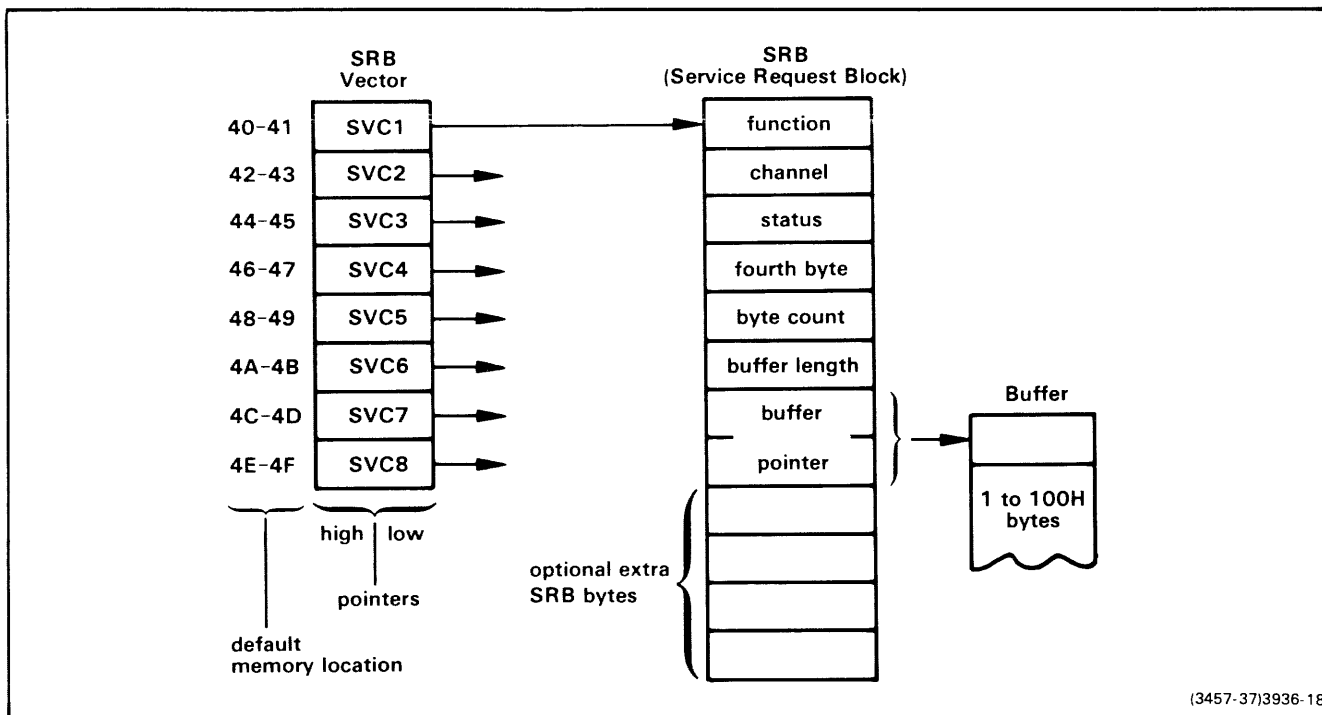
SRB
Vector

SRB
(Service Request Block)

40-41
SVC1
function

42-43
SVC2
channel

44-45
SVC3
status

46-47
SVC4
fourth byte

48-49
SVC5
byte count

4A-4B
SVC6
buffer length

4C-4D
SVC7
buffer

4E-4F
SVC8
pointer

Buffer

1 to 100H bytes

high | low

pointers

optional extra SRB bytes

default memory location

(3457-37)3936-18